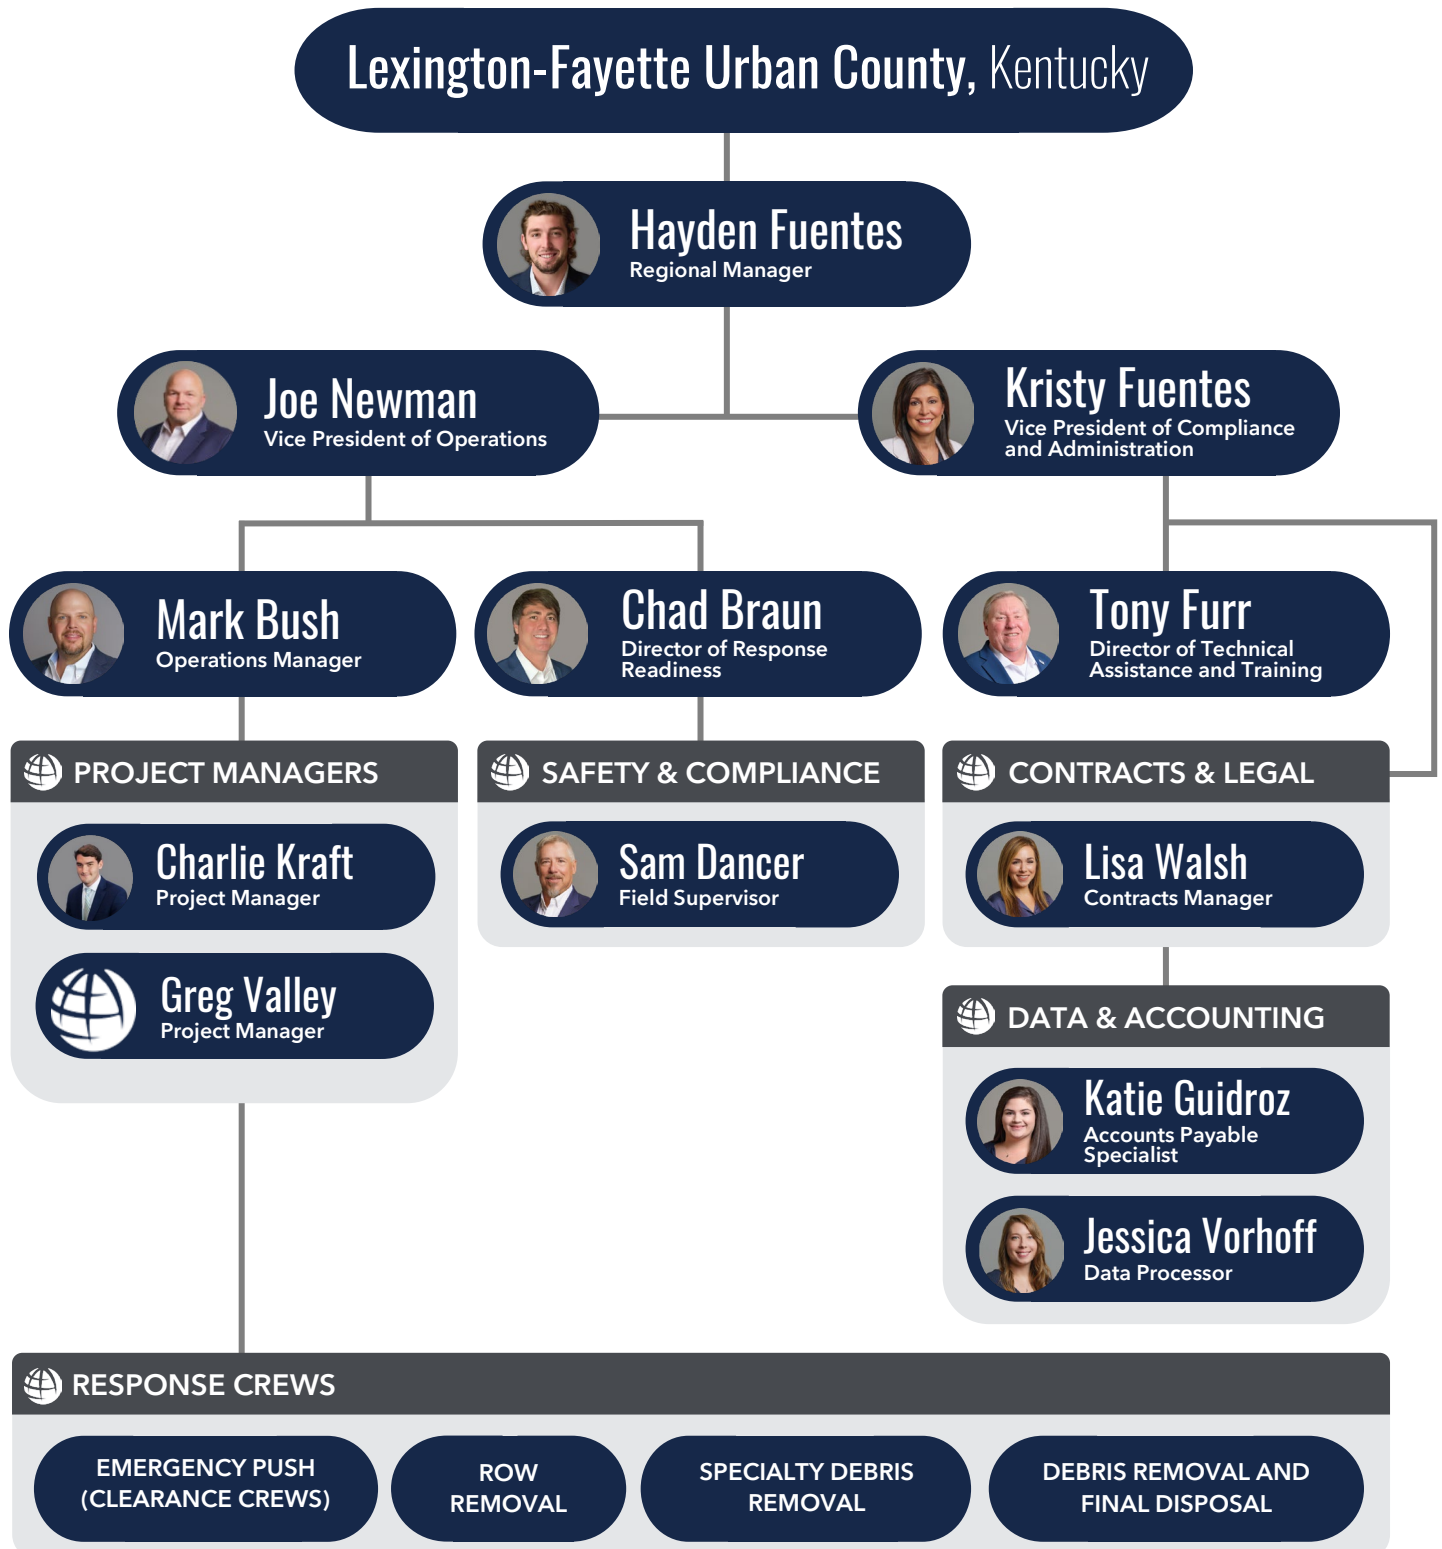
Lexington-Fayette Urban County, Kentucky

Hayden Fuentes
Regional Manager

Joe Newman
Vice President of Operations

Kristy Fuentes
Vice President of Compliance and Administration

Mark Bush
Operations Manager

Chad Braun
Director of Response Readiness

Tony Furr
Director of Technical Assistance and Training

PROJECT MANAGERS

Charlie Kraft
Project Manager

Greg Valley
Project Manager

SAFETY & COMPLIANCE

Sam Dancer
Field Supervisor

CONTRACTS & LEGAL

Lisa Walsh
Contracts Manager

DATA & ACCOUNTING

Katie Guidroz
Accounts Payable Specialist

Jessica Vorhoff
Data Processor

RESPONSE CREWS

EMERGENCY PUSH (CLEARANCE CREWS)

ROW REMOVAL

SPECIALTY DEBRIS REMOVAL

DEBRIS REMOVAL AND FINAL DISPOSAL